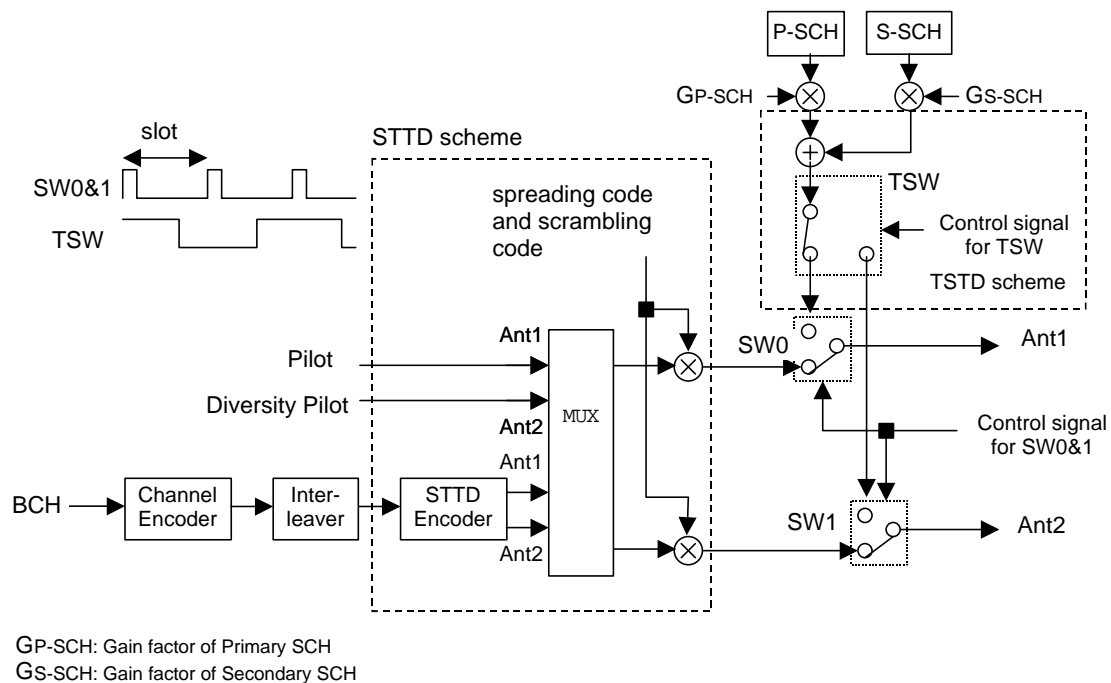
P-SCH
S-SCH
GP-SCH
GS-SCH
slot
STTD scheme
SW0&1
TSW
spreading code and scrambling code
TSW
Control signal for TSW
TSTD scheme
Ant1
Pilot
Diversity Pilot
Ant2
MUX
SW0
Ant1
Control signal for SW0&1
Ant1
BCH
Channel Encoder
Interleaver
STTD Encoder
Ant2
SW1
Ant2

GP-SCH: Gain factor of Primary SCH
GS-SCH: Gain factor of Secondary SCH